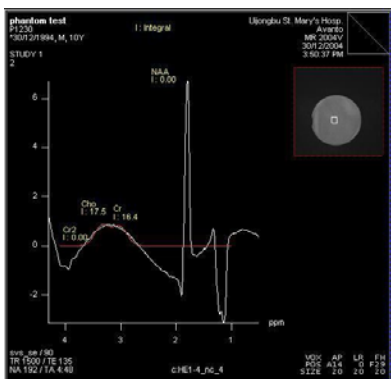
phantom test
P1230
*30/12/1994, M, 10Y
STUDY 1
2

I: Integral

Uijongbu St. Mary's Hosp.
Avanto
MR 2004V
30/12/2004
3:50:37 PM

NAA
I: 0.00

Cho
I: 17.5

Cr
I: 16.4

Cr2
I: 0.00

6
4
2
0
-2

4
3
2
1
ppm

svs_se / 90
TR 1500 / TE 135
NA 192 / TA 4:48

c:HE1-4_nc_4

| VOX | AP | LR | FH |
|---|---|---|---|
| POS | A14 | G | F29 |
| SIZE | 20 | 20 | 20 |